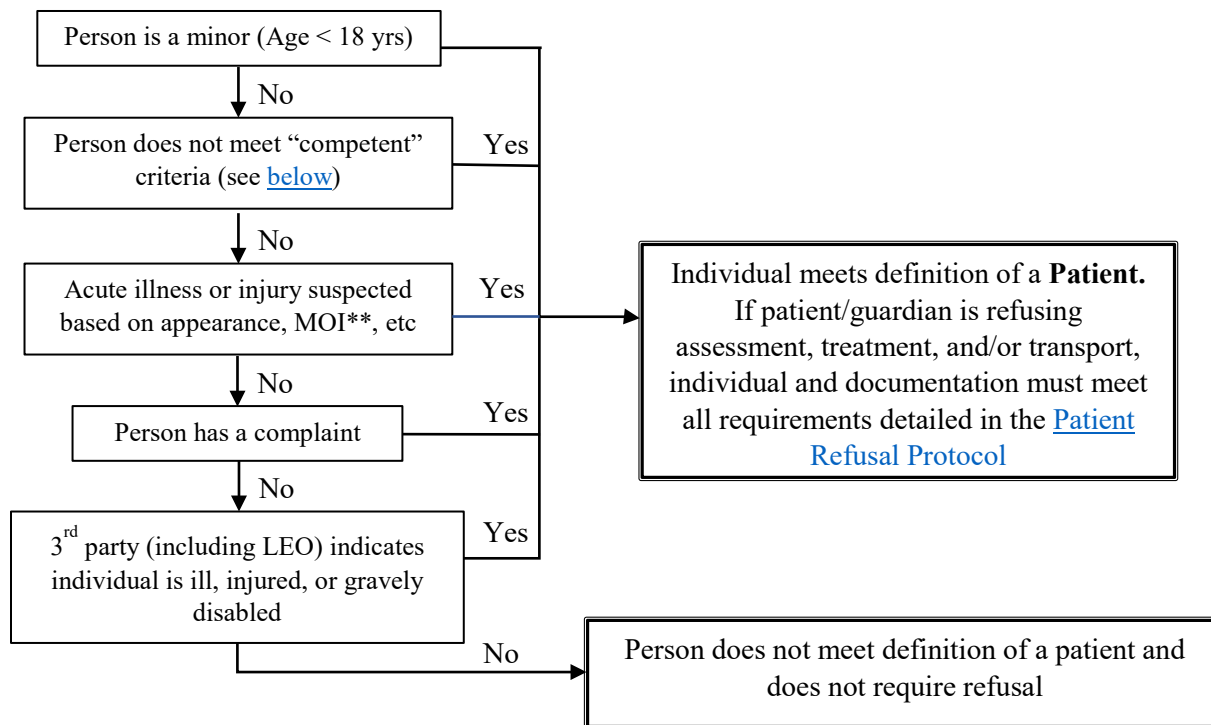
Person is a minor (Age < 18 yrs)

No

Person does not meet “competent” criteria (see below)

Yes

No

Acute illness or injury suspected based on appearance, MOI**, etc

Yes

Individual meets definition of a **Patient.** If patient/guardian is refusing assessment, treatment, and/or transport, individual and documentation must meet all requirements detailed in the Patient Refusal Protocol

No

Person has a complaint

Yes

No

$3^{rd}$ party (including LEO) indicates individual is ill, injured, or gravely disabled

Yes

No

Person does not meet definition of a patient and does not require refusal